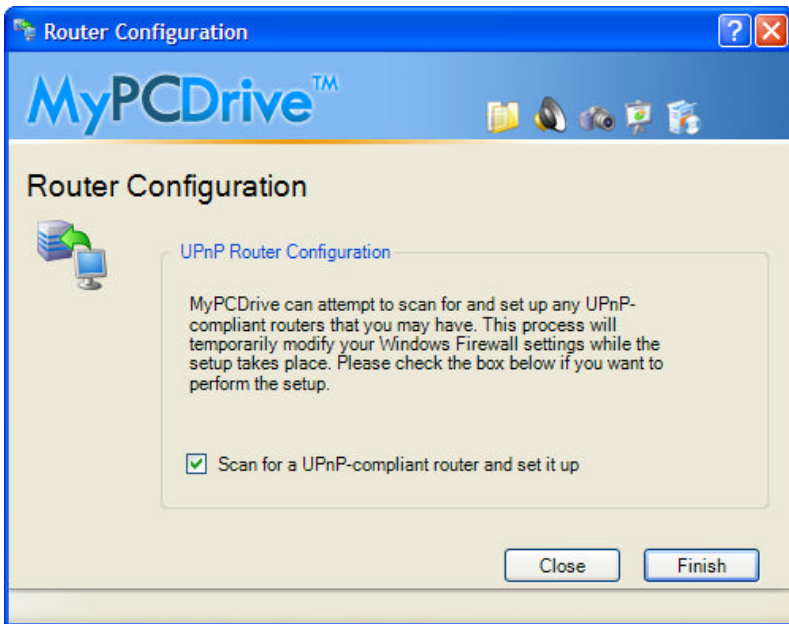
Router Configuration

MyPCDrive™

Router Configuration

UPnP Router Configuration

MyPCDrive can attempt to scan for and set up any UPnP-compliant routers that you may have. This process will temporarily modify your Windows Firewall settings while the setup takes place. Please check the box below if you want to perform the setup.

Scan for a UPnP-compliant router and set it up

Close

Finish